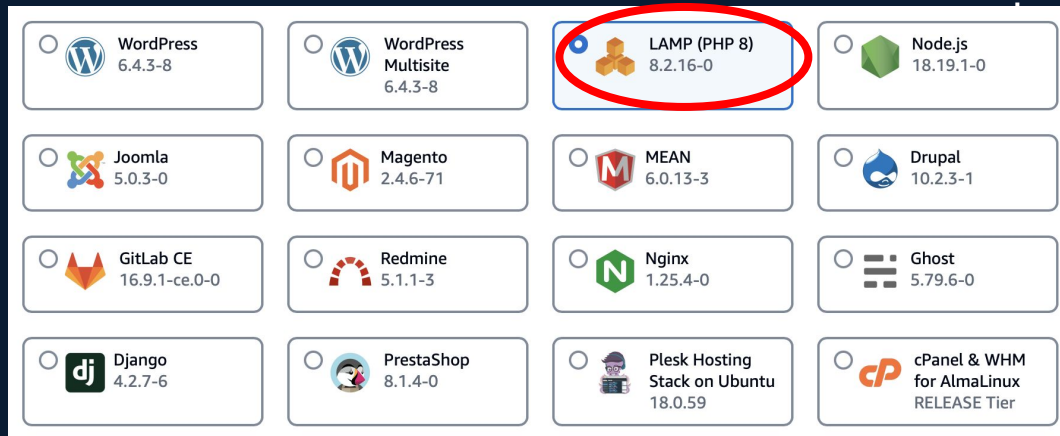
WordPress
6.4.3-8

WordPress Multisite
6.4.3-8

LAMP (PHP 8)
8.2.16-0

Node.js
18.19.1-0

Joomla
5.0.3-0

Magento
2.4.6-71

MEAN
6.0.13-3

Drupal
10.2.3-1

GitLab CE
16.9.1-ce.0-0

Redmine
5.1.1-3

Nginx
1.25.4-0

Ghost
5.79.6-0

dj

Django
4.2.7-6

PrestaShop
8.1.4-0

Plesk Hosting Stack on Ubuntu
18.0.59

cPanel & WHM for AlmaLinux
RELEASE Tier